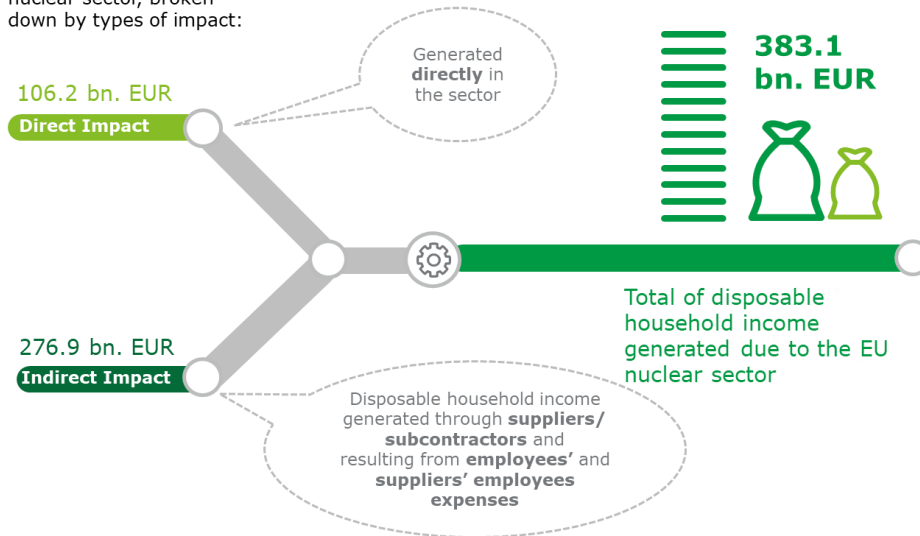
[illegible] nuclear sector, broken down by types of impact:

106.2 bn. EUR
Direct Impact

Generated directly in the sector

383.1 bn. EUR

Total of disposable household income generated due to the EU nuclear sector

276.9 bn. EUR
Indirect Impact

Disposable household income generated through suppliers/ subcontractors and resulting from employees' and suppliers' employees expenses